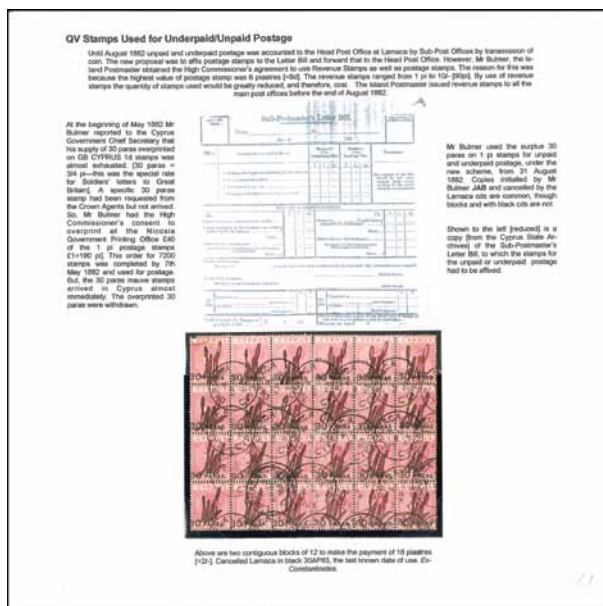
QV Stamps Used for Underpaid/Unpaid Postage

Until August 1882 unpaid and underpaid postage was accounted to the Head Post Office at Larnaca by Sub-Post Offices by transmission of coin. The new proposal was to affix postage stamps to the Letter Bill and forward that to the Head Post Office. However, Mr Bulmer, the Island Postmaster obtained the High Commissioner's agreement to use Revenue Stamps as well as postage stamps. The reason for this was because the highest value of postage stamp was 6 piastres [=5d]. The revenue stamps ranged from 1 pi to 10/- [90pi]. By use of revenue stamps the quantity of stamps used would be greatly reduced, and therefore, cost. The Island Postmaster issued revenue stamps to all the main post offices before the end of August 1882.

At the beginning of May 1882 Mr Bulmer reported to the Cyprus Government Chief Secretary that his supply of 30 paras overprinted on GB CYPRUS 1d stamps was almost exhausted. [30 paras = 3/4 pi—this was the special rate for Soldiers' letters to Great Britain]. A specific 30 paras stamp had been requested from the Crown Agents but not arrived. So, Mr Bulmer had the High Commissioner's consent to overprint at the Nicosia Government Printing Office £40 of the 1 pi postage stamps [£1=180 pi]. This order for 7200 stamps was completed by 7th May 1882 and used for postage. But, the 30 paras mauve stamps arrived in Cyprus almost immediately. The overprinted 30 paras were withdrawn.

Sub-Postmaster's Letter Bill.

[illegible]

Mr Bulmer used the surplus 30 paras on 1 pi stamps for unpaid and underpaid postage, under the new scheme, from 31 August 1882. Copies initialled by Mr Bulmer JAB and cancelled by the Larnaca cds are common, though blocks and with black cds are not.

Shown to the left [reduced] is a copy [from the Cyprus State Archives] of the Sub-Postmaster's Letter Bill, to which the stamps for the unpaid or underpaid postage had to be affixed.

Above are two contiguous blocks of 12 to make the payment of 18 piastres [=2/-]. Cancelled Larnaca in black 30AP83, the last known date of use. Ex-Constantinides.